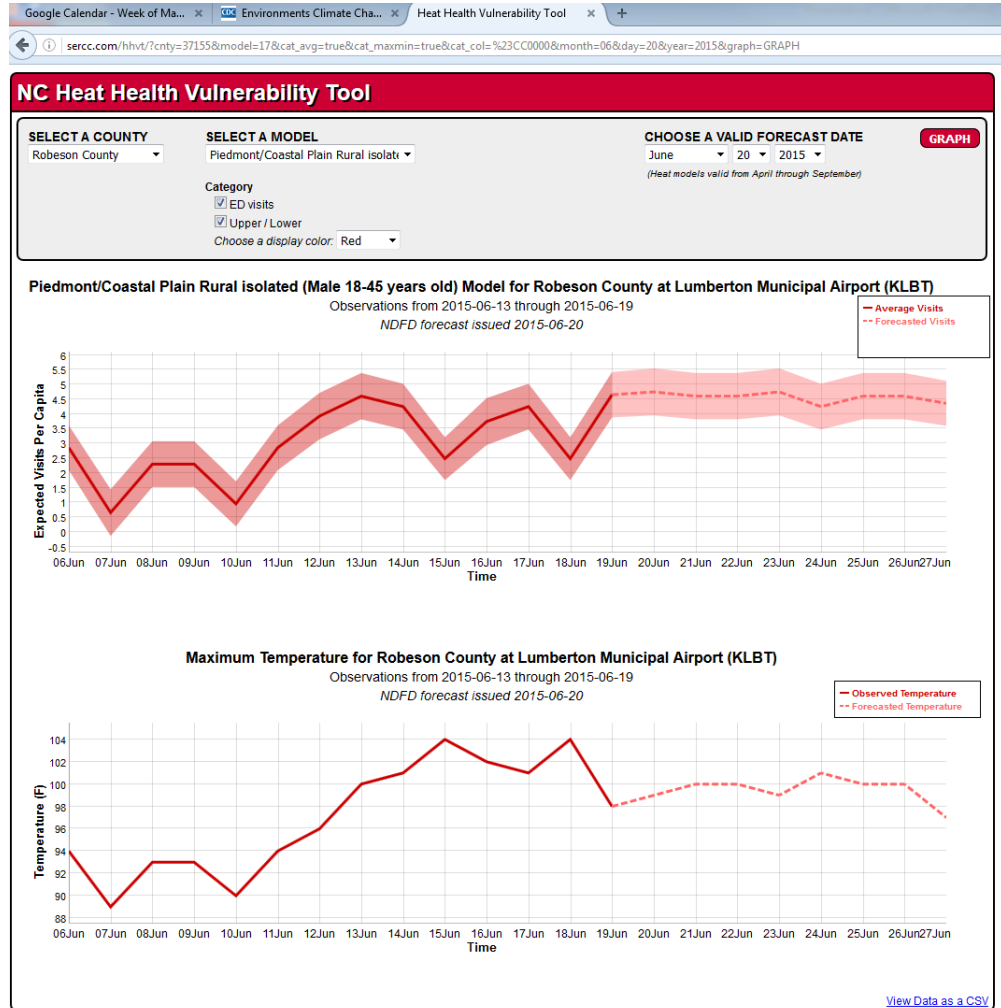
Google Calendar - Week of Ma... × CDC Environments Climate Cha... × Heat Health Vulnerability Tool ×

sercc.com/hhvt/?cnty=37155&model=17&cat_avg=true&cat_maxmin=true&cat_col=%23CC0000&month=06&day=20&year=2015&graph=GRAPH

NC Heat Health Vulnerability Tool

SELECT A COUNTY
Robeson County

SELECT A MODEL
Piedmont/Coastal Plain Rural isolate

Category
ED visits
Upper / Lower
Choose a display color: Red

CHOOSE A VALID FORECAST DATE
June 20 2015
(Heat models valid from April through September)

GRAPH

Piedmont/Coastal Plain Rural isolated (Male 18-45 years old) Model for Robeson County at Lumberton Municipal Airport (KLBT)
Observations from 2015-06-13 through 2015-06-19
NDFD forecast issued 2015-06-20

Average Visits
Forecasted Visits

Expected Visits Per Capita
6 5.5 5 4.5 4 3.5 3 2.5 2 1.5 1 0.5 0 -0.5

06Jun 07Jun 08Jun 09Jun 10Jun 11Jun 12Jun 13Jun 14Jun 15Jun 16Jun 17Jun 18Jun 19Jun 20Jun 21Jun 22Jun 23Jun 24Jun 25Jun 26Jun 27Jun
Time

Maximum Temperature for Robeson County at Lumberton Municipal Airport (KLBT)
Observations from 2015-06-13 through 2015-06-19
NDFD forecast issued 2015-06-20

Observed Temperature
Forecasted Temperature

Temperature (F)
104 102 100 98 96 94 92 90 88

06Jun 07Jun 08Jun 09Jun 10Jun 11Jun 12Jun 13Jun 14Jun 15Jun 16Jun 17Jun 18Jun 19Jun 20Jun 21Jun 22Jun 23Jun 24Jun 25Jun 26Jun 27Jun
Time

View Data as a CSV